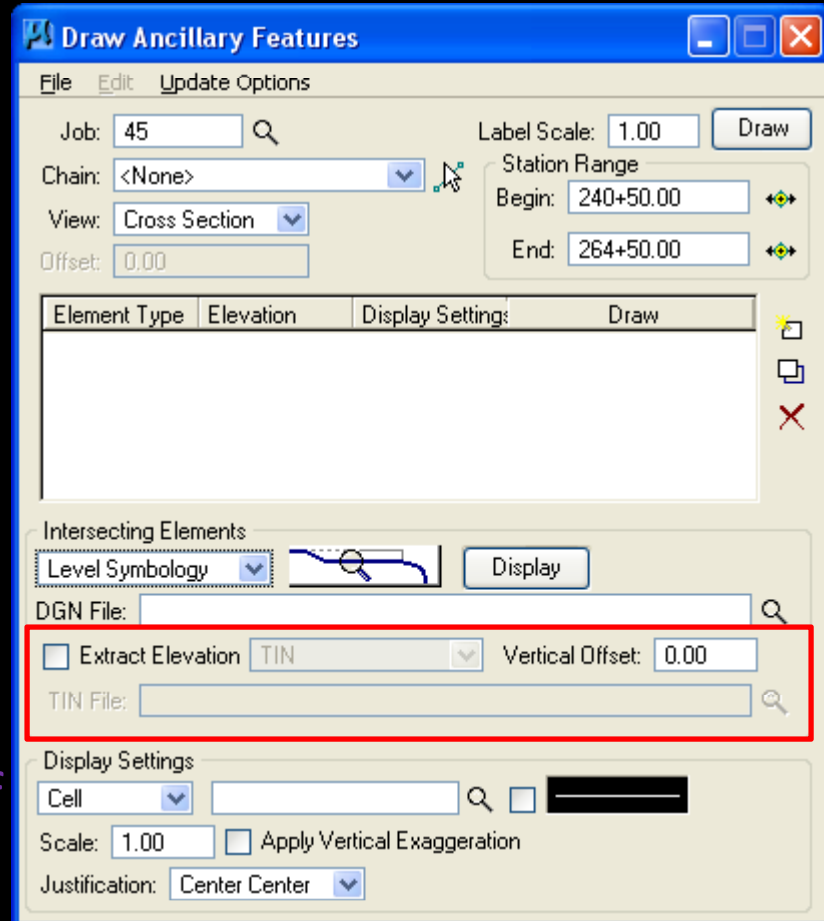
Draw Ancillary Features

File Edit Update Options

Job: 45

Label Scale: 1.00

Draw

Chain: <None>

Station Range

Begin: 240+50.00

View: Cross Section

End: 264+50.00

Offset: 0.00

| Element Type | Elevation | Display Settings | Draw |
|---|---|---|---|

Intersecting Elements

Level Symbology

Display

DGN File:

Extract Elevation TIN

Vertical Offset: 0.00

TIN File:

Display Settings

Cell

Scale: 1.00

Apply Vertical Exaggeration

Justification: Center Center